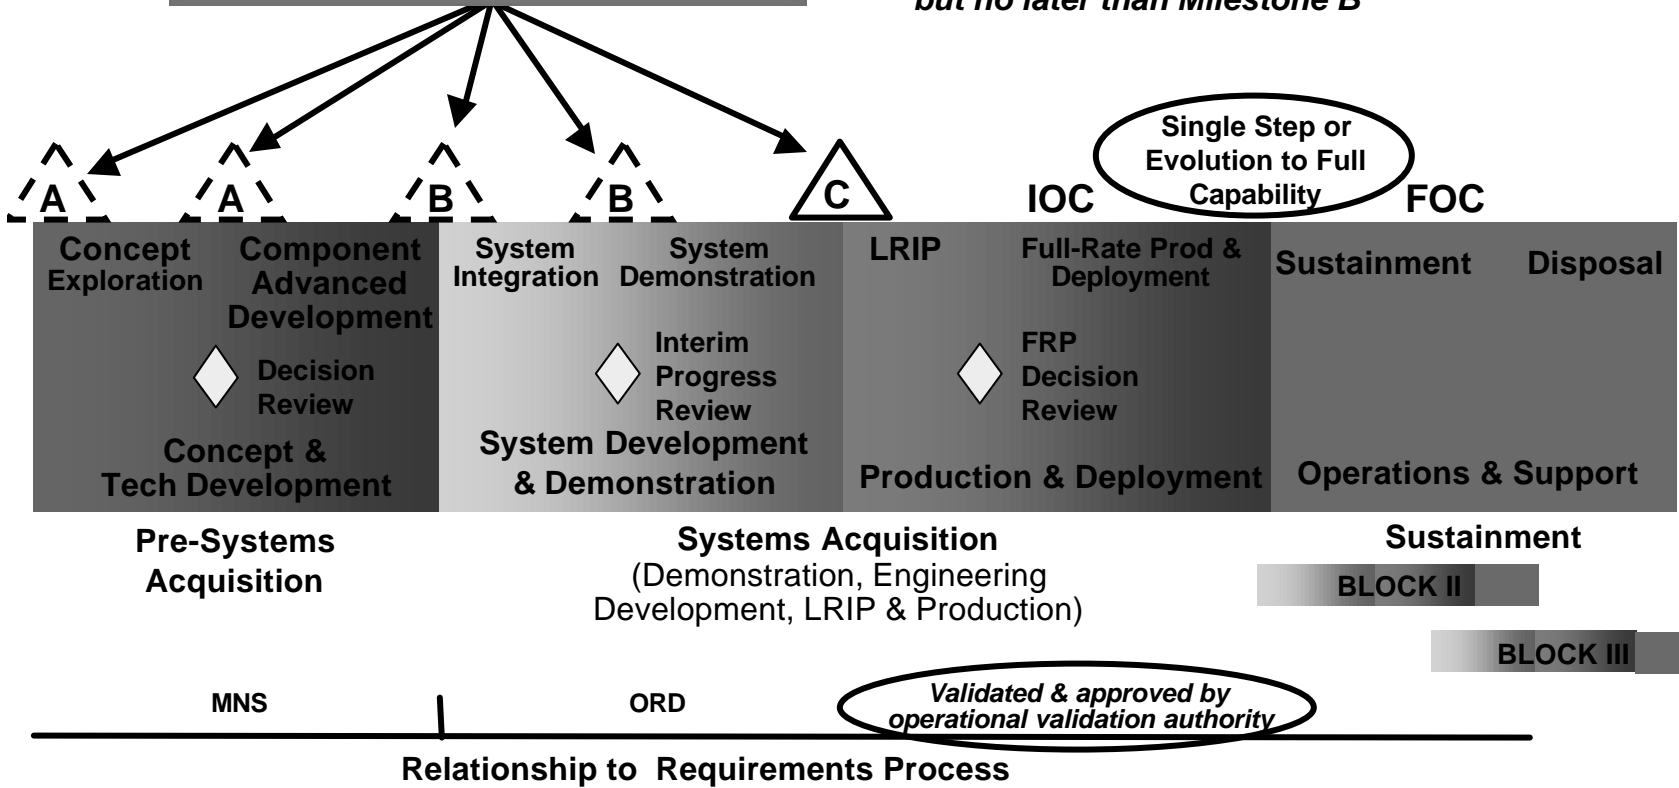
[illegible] but no later than Milestone B

A A B B C

Single Step or Evolution to Full Capability

IOC FOC

Concept Exploration

Component Advanced Development

Decision Review

Concept & Tech Development

System Integration

System Demonstration

Interim Progress Review

System Development & Demonstration

LRIP

Full-Rate Prod & Deployment

FRP Decision Review

Production & Deployment

Sustainment

Disposal

Operations & Support

Pre-Systems Acquisition

Systems Acquisition (Demonstration, Engineering Development, LRIP & Production)

Sustainment

BLOCK II

BLOCK III

MNS

ORD

Validated & approved by operational validation authority

Relationship to Requirements Process